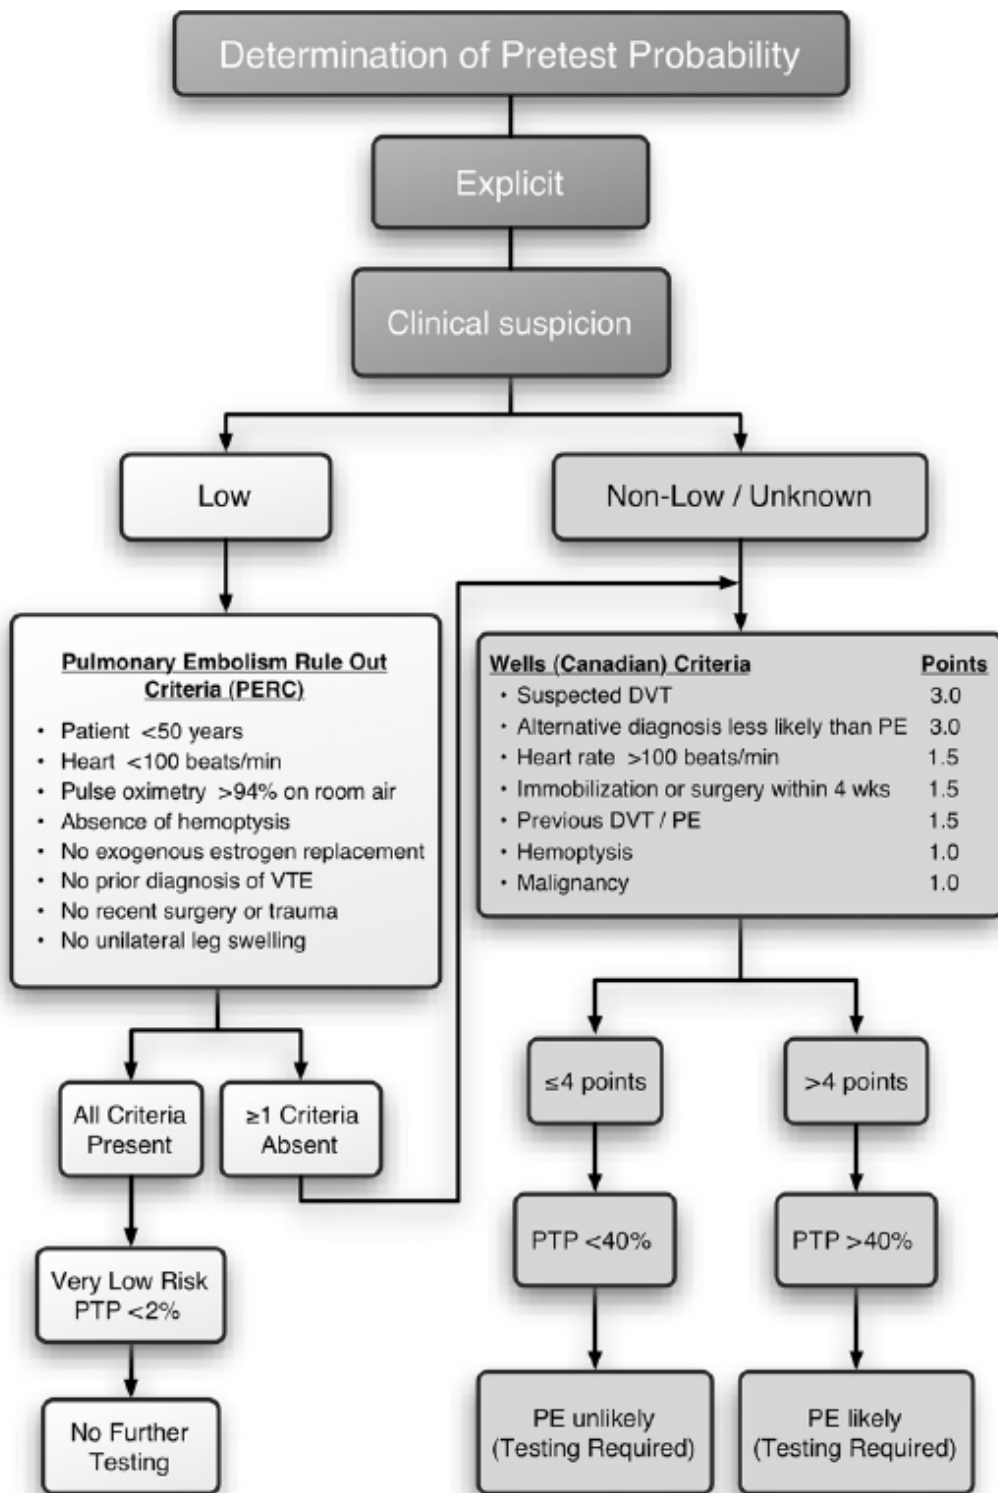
Determination of Pretest Probability

Explicit

Clinical suspicion

Low

Non-Low / Unknown

Pulmonary Embolism Rule Out Criteria (PERC)

- Patient <50 years
- Heart <100 beats/min
- Pulse oximetry >94% on room air
- Absence of hemoptysis
- No exogenous estrogen replacement
- No prior diagnosis of VTE
- No recent surgery or trauma
- No unilateral leg swelling

| Wells (Canadian) Criteria | Points |
|---|---|
| Suspected DVT | 3.0 |
| Alternative diagnosis less likely than PE | 3.0 |
| Heart rate >100 beats/min | 1.5 |
| Immobilization or surgery within 4 wks | 1.5 |
| Previous DVT / PE | 1.5 |
| Hemoptysis | 1.0 |
| Malignancy | 1.0 |

All Criteria Present

≥1 Criteria Absent

Very Low Risk PTP <2%

No Further Testing

≤4 points

>4 points

PTP <40%

PTP >40%

PE unlikely (Testing Required)

PE likely (Testing Required)